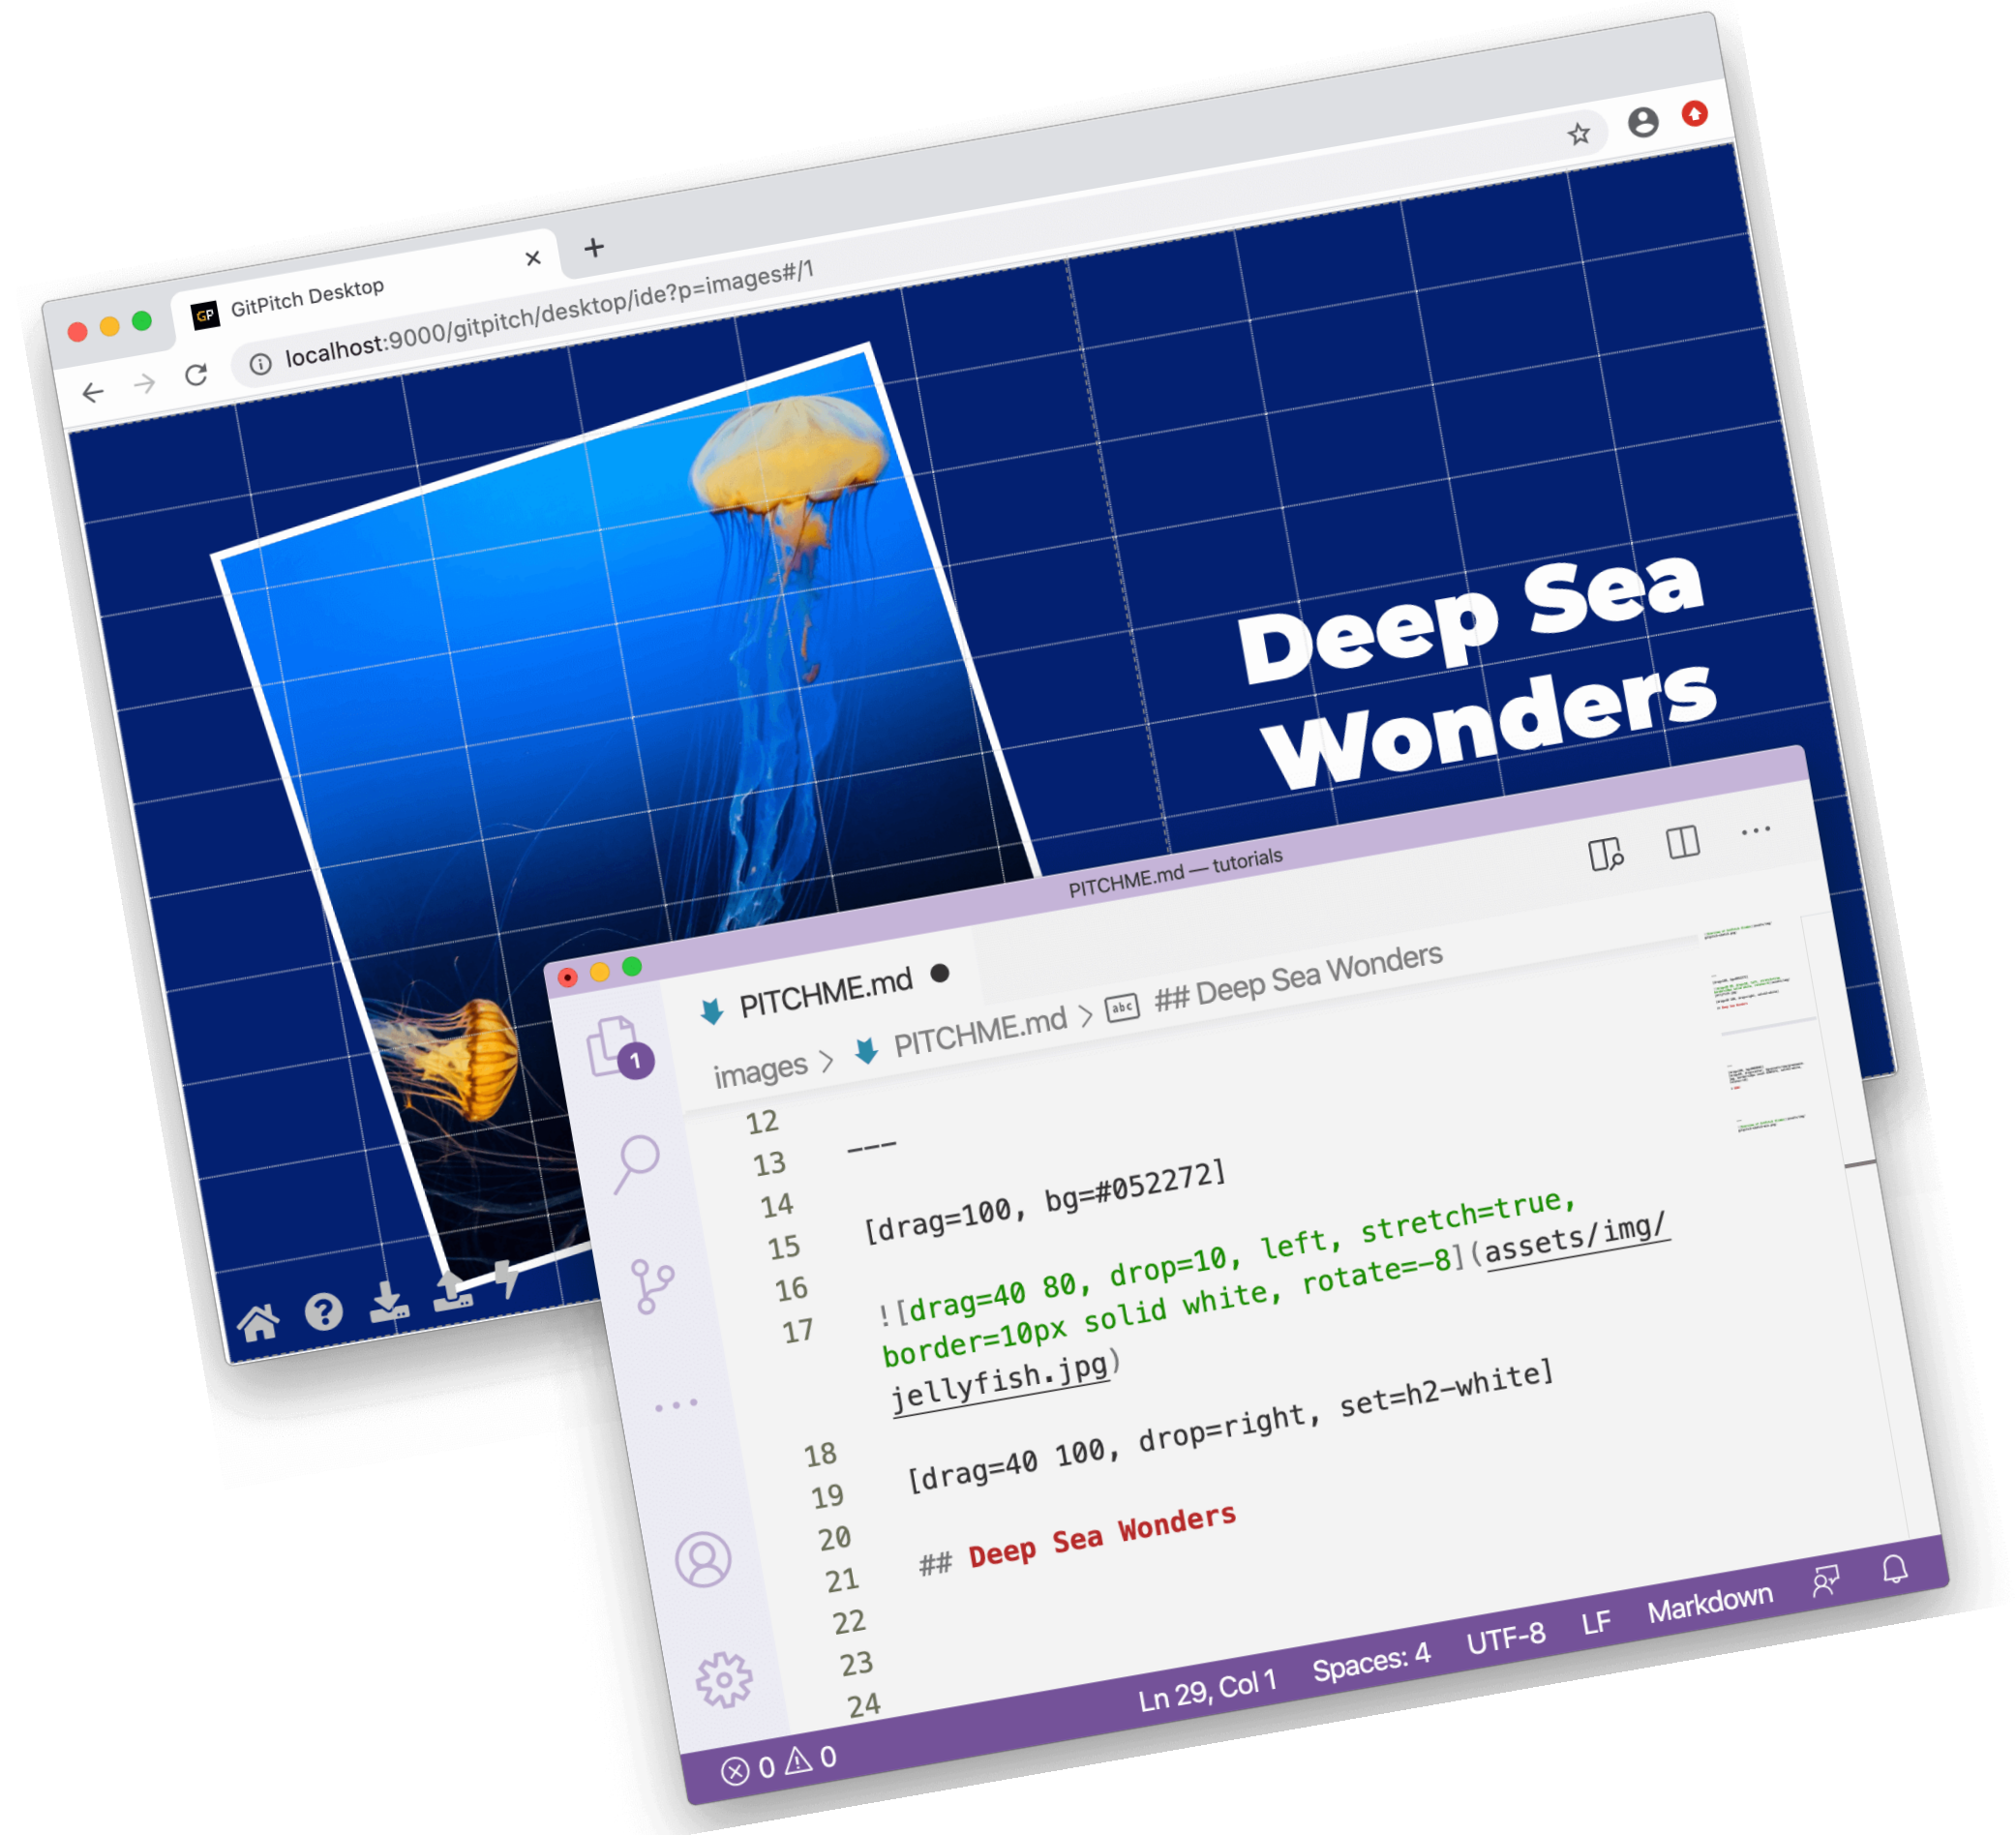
GitPitch Desktop ×
+
localhost:9000/gitpitch/desktop/ide?p=images#/1

Deep Sea Wonders

PITCHME.md — tutorials

PITCHME.md ●

images > PITCHME.md > ## Deep Sea Wonders

12
13 ---
14
15 [drag=100, bg=#052272]
16
17 ![drag=40 80, drop=10, left, stretch=true, border=10px solid white, rotate=-8](assets/img/jellyfish.jpg)
18
19 [drag=40 100, drop=right, set=h2-white]
20
21 ## Deep Sea Wonders
22
23
24

⊗ 0 ⚠ 0 Ln 29, Col 1 Spaces: 4 UTF-8 LF Markdown